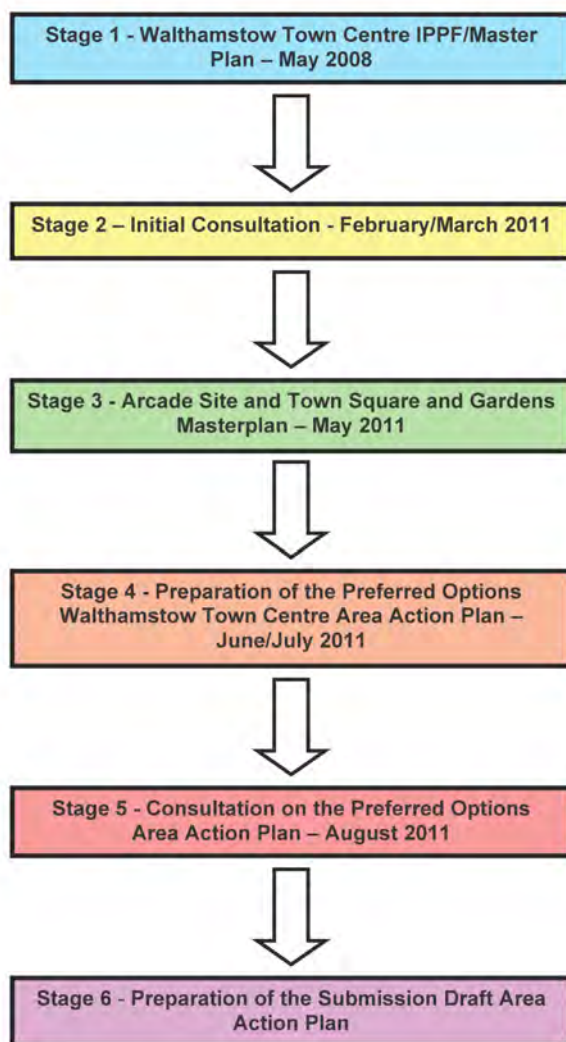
Stage 1 - Walthamstow Town Centre IPPF/Master Plan – May 2008

Stage 2 – Initial Consultation - February/March 2011

Stage 3 - Arcade Site and Town Square and Gardens Masterplan – May 2011

Stage 4 - Preparation of the Preferred Options Walthamstow Town Centre Area Action Plan – June/July 2011

Stage 5 - Consultation on the Preferred Options Area Action Plan – August 2011

Stage 6 - Preparation of the Submission Draft Area Action Plan